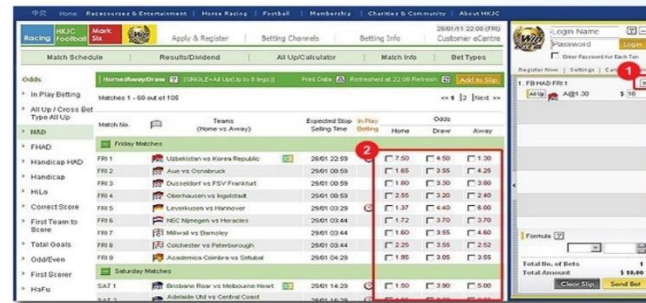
中文 Home Racecourses & Entertainment | Horse Racing | Football | Membership | Charities & Community | About HKJC

Racing HKJC Football Mark Six

Apply & Register | Betting Channels | Betting Info

28/01/11 22:08 (Fri) Customer eCentre

Match Schedule | Results/Dividend | All Up/Calculator | Match Info | Bet Types

Odds

In Play Betting

All Up / Cross Bet Type All Up

HAD

FHAD

Handicap HAD

Handicap

HiLo

Correct Score

First Team to Score

Total Goals

Odd/Even

First Scorer

HaFu

Home/Away/Draw [SINGLE+All Up(Up to 8 legs)] Print Data Refreshed at 22:08 Refresh Add to Slip

Matches 1 - 60 out of 105 << 1 2 Next >>

| Match No. | | Teams (Home vs Away) | Expected Stop Selling Time | In Play Betting | Home | Draw | Away |
|---|---|---|---|---|---|---|---|
| Friday Matches | | | | | | | |
| FRI 1 | | Uzbekistan vs Korea Republic | 28/01 22:59 | | 7.50 | 4.50 | 1.30 |
| FRI 2 | | Ase vs Osnabruck | 29/01 00:59 | | 1.65 | 3.55 | 4.25 |
| FRI 3 | | Dusseldorf vs FSV Frankfurt | 29/01 00:59 | | 1.80 | 3.30 | 3.60 |
| FRI 4 | | Oberhausen vs Ingolstadt | 29/01 00:59 | | 2.55 | 3.20 | 2.40 |
| FRI 5 | | Leverkusen vs Hannover | 29/01 03:29 | | 1.37 | 4.40 | 6.00 |
| FRI 6 | | NEC Nijmegen vs Heracles | 29/01 03:29 | | 1.72 | 3.70 | 3.70 |
| FRI 7 | | Millwall vs Barnsley | 29/01 03:44 | | 1.60 | 3.55 | 4.60 |
| FRI 8 | | Colchester vs Peterborough | 29/01 03:44 | | 2.25 | 3.55 | 2.52 |
| FRI 9 | | Academica Coimbra vs Setubal | 29/01 04:59 | | 1.95 | 3.05 | 3.55 |
| Saturday Matches | | | | | | | |
| SAT 1 | | Brisbane Roar vs Melbourne Heart | 29/01 14:29 | | 1.50 | 3.90 | 5.00 |
| SAT 2 | | Adelaide Utd vs Central Coast | | | | | |

2

Login Name
Password Login
Enter Password for Each Txn
Register Now | Settings | Ca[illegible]

1

1. FB HAD FRI 1
All Up A@1.30 $ 10

Formula
Total No. of Bets 1
Total Amount $ 10.00
Clear Slip Send Bet